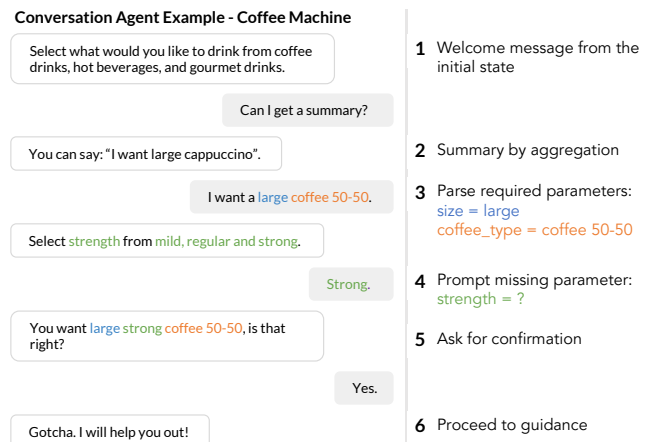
Conversation Agent Example - Coffee Machine

Select what would you like to drink from coffee drinks, hot beverages, and gourmet drinks.

1 Welcome message from the initial state

Can I get a summary?

You can say: "I want large cappuccino".

2 Summary by aggregation

I want a large coffee 50-50.

3 Parse required parameters:
size = large
coffee_type = coffee 50-50

Select strength from mild, regular and strong.

Strong.

4 Prompt missing parameter:
strength = ?

You want large strong coffee 50-50, is that right?

5 Ask for confirmation

Yes.

Gotcha. I will help you out!

6 Proceed to guidance